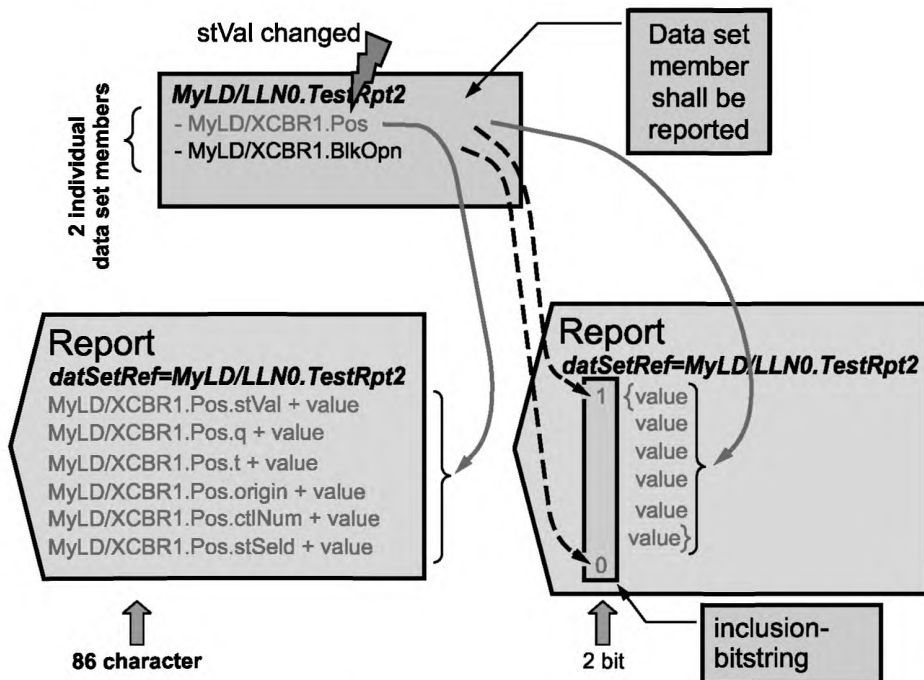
stVal changed

Data set member shall be reported

2 individual data set members

MyLD/LLN0.TestRpt2
- MyLD/XCBR1.Pos
- MyLD/XCBR1.BlkOpn

Report
datSetRef=MyLD/LLN0.TestRpt2
MyLD/XCBR1.Pos.stVal + value
MyLD/XCBR1.Pos.q + value
MyLD/XCBR1.Pos.t + value
MyLD/XCBR1.Pos.origin + value
MyLD/XCBR1.Pos.ctlNum + value
MyLD/XCBR1.Pos.stSeld + value

86 character

Report
datSetRef=MyLD/LLN0.TestRpt2
1 {value
value
value
value
value
value}
0

2 bit

inclusion-bitstring